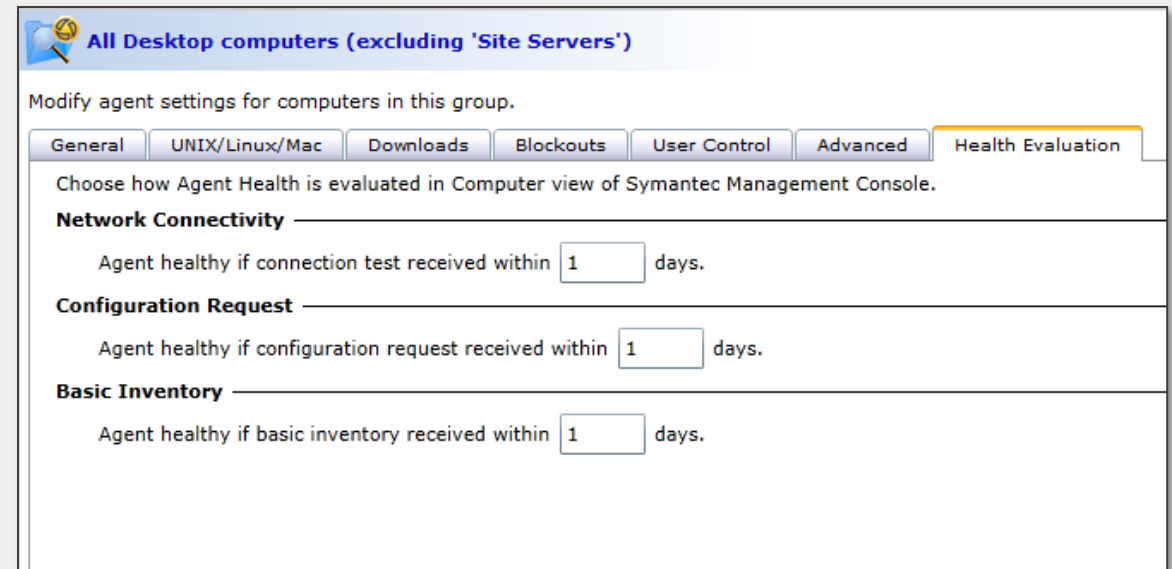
All Desktop computers (excluding 'Site Servers')

Modify agent settings for computers in this group.

General | UNIX/Linux/Mac | Downloads | Blockouts | User Control | Advanced | Health Evaluation

Choose how Agent Health is evaluated in Computer view of Symantec Management Console.

Network Connectivity

Agent healthy if connection test received within 1 days.

Configuration Request

Agent healthy if configuration request received within 1 days.

Basic Inventory

Agent healthy if basic inventory received within 1 days.